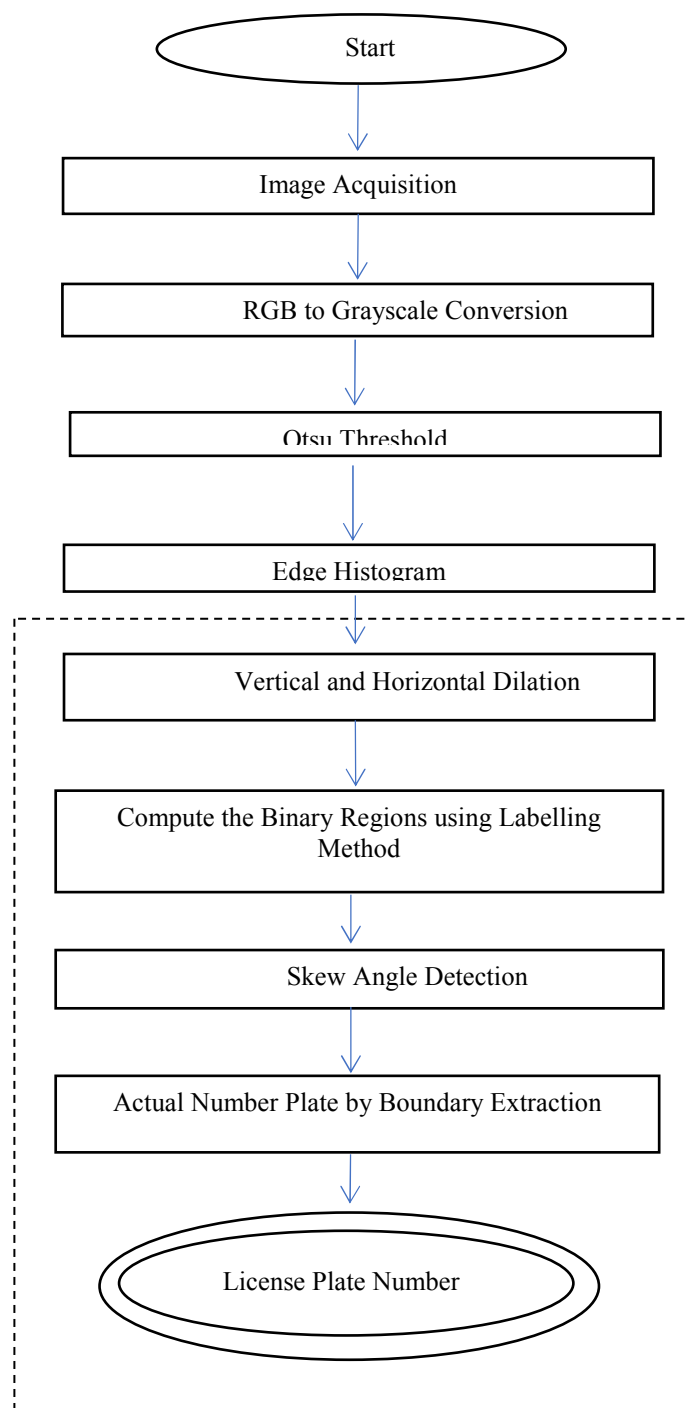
Start

Image Acquisition

RGB to Grayscale Conversion

Otsu Threshold

Edge Histogram

Vertical and Horizontal Dilation

Compute the Binary Regions using Labelling Method

Skew Angle Detection

Actual Number Plate by Boundary Extraction

License Plate Number